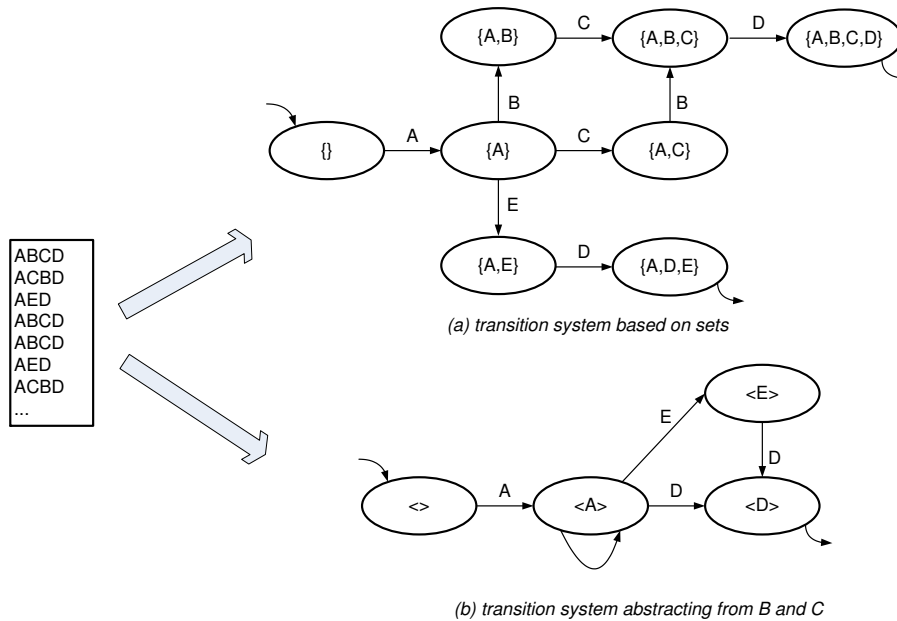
ABCD
ACBD
AED
ABCD
ABCD
AED
ACBD
...

{A,B}

C

{A,B,C}

D

{A,B,C,D}

B

B

{}

A

{A}

C

{A,C}

E

{A,E}

D

{A,D,E}

(a) transition system based on sets

<E>

E

D

<>

A

<A>

D

<D>

(b) transition system abstracting from B and C